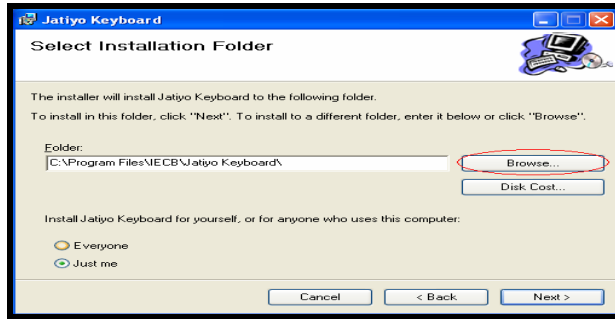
Jatiyo Keyboard

Select Installation Folder

The installer will install Jatiyo Keyboard to the following folder.

To install in this folder, click "Next". To install to a different folder, enter it below or click "Browse".

Folder:
C:\Program Files\IECB\Jatiyo Keyboard\

Browse...

Disk Cost...

Install Jatiyo Keyboard for yourself, or for anyone who uses this computer:

Everyone

Just me

Cancel

< Back

Next >